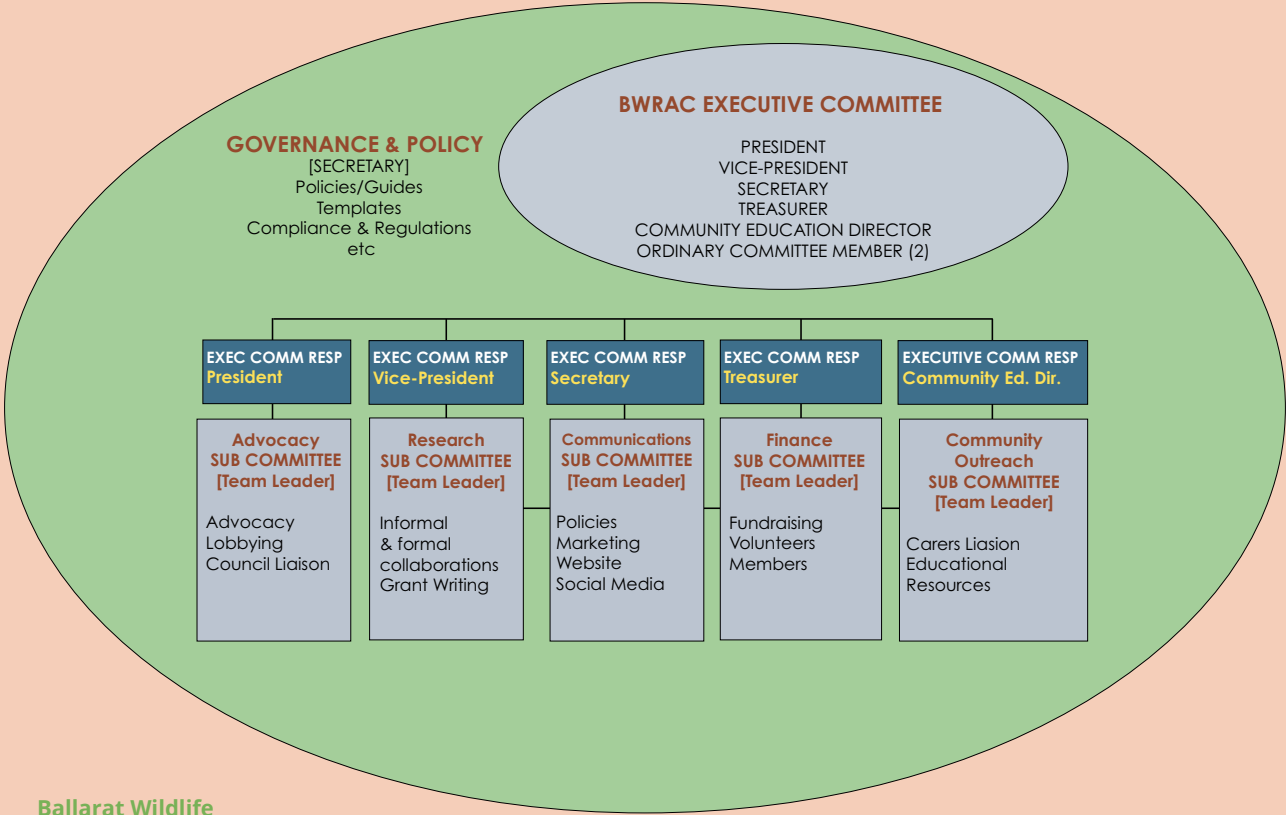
GOVERNANCE & POLICY
[SECRETARY]
Policies/Guides
Templates
Compliance & Regulations
etc

BWRAC EXECUTIVE COMMITTEE

PRESIDENT
VICE-PRESIDENT
SECRETARY
TREASURER
COMMUNITY EDUCATION DIRECTOR
ORDINARY COMMITTEE MEMBER (2)

EXEC COMM RESP
President

Advocacy
SUB COMMITTEE
[Team Leader]

Advocacy
Lobbying
Council Liaison

EXEC COMM RESP
Vice-President

Research
SUB COMMITTEE
[Team Leader]

Informal & formal collaborations
Grant Writing

EXEC COMM RESP
Secretary

Communications
SUB COMMITTEE
[Team Leader]

Policies
Marketing
Website
Social Media

EXEC COMM RESP
Treasurer

Finance
SUB COMMITTEE
[Team Leader]

Fundraising
Volunteers
Members

EXECUTIVE COMM RESP
Community Ed. Dir.

Community
Outreach
SUB COMMITTEE
[Team Leader]

Carers Liasion
Educational
Resources

Ballarat Wildlife